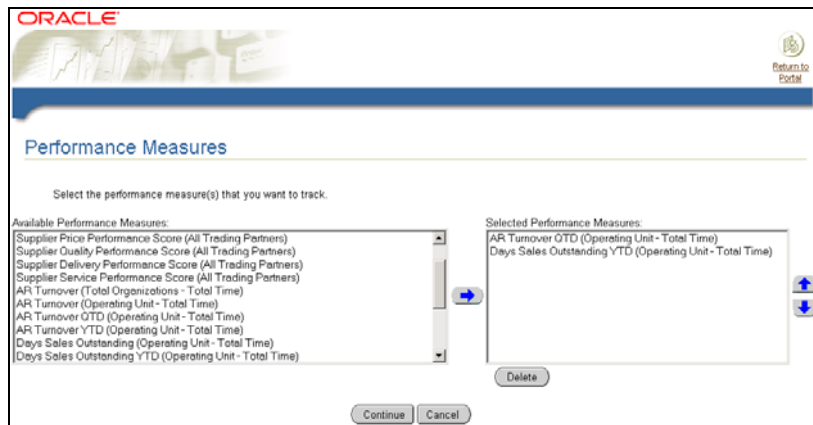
ORACLE

Return to Portal

Performance Measures

Select the performance measure(s) that you want to track.

Available Performance Measures:

Supplier Price Performance Score (All Trading Partners)
Supplier Quality Performance Score (All Trading Partners)
Supplier Delivery Performance Score (All Trading Partners)
Supplier Service Performance Score (All Trading Partners)
AR Turnover (Total Organizations - Total Time)
AR Turnover (Operating Unit - Total Time)
AR Turnover QTD (Operating Unit - Total Time)
AR Turnover YTD (Operating Unit - Total Time)
Days Sales Outstanding (Operating Unit - Total Time)
Days Sales Outstanding YTD (Operating Unit - Total Time)

Selected Performance Measures:

AR Turnover QTD (Operating Unit - Total Time)
Days Sales Outstanding YTD (Operating Unit - Total Time)

Delete

Continue Cancel